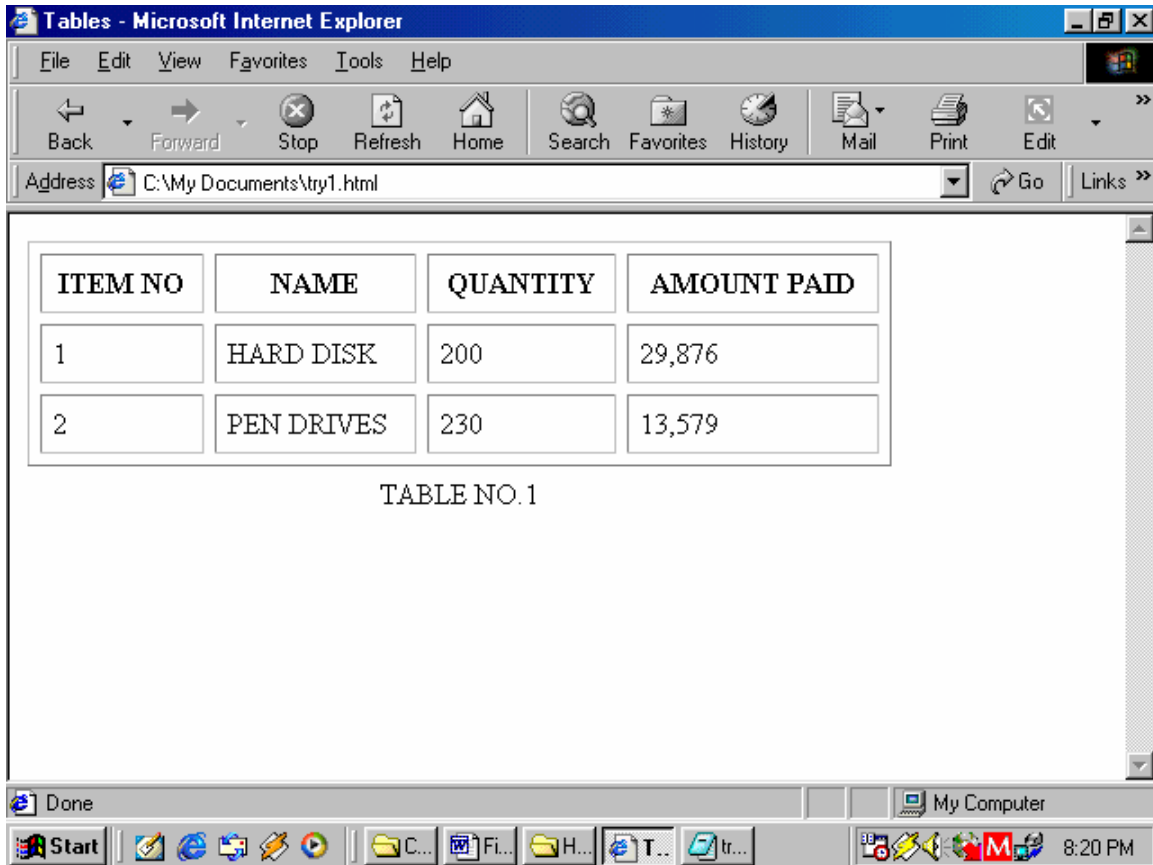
Tables - Microsoft Internet Explorer

File Edit View Favorites Tools Help

Back Forward Stop Refresh Home Search Favorites History Mail Print Edit

Address C:\My Documents\try1.html Go Links »

| ITEM NO | NAME | QUANTITY | AMOUNT PAID |
|---|---|---|---|
| 1 | HARD DISK | 200 | 29,876 |
| 2 | PEN DRIVES | 230 | 13,579 |

TABLE NO.1

Done My Computer

Start C... Fi... H... T... tr... 8:20 PM